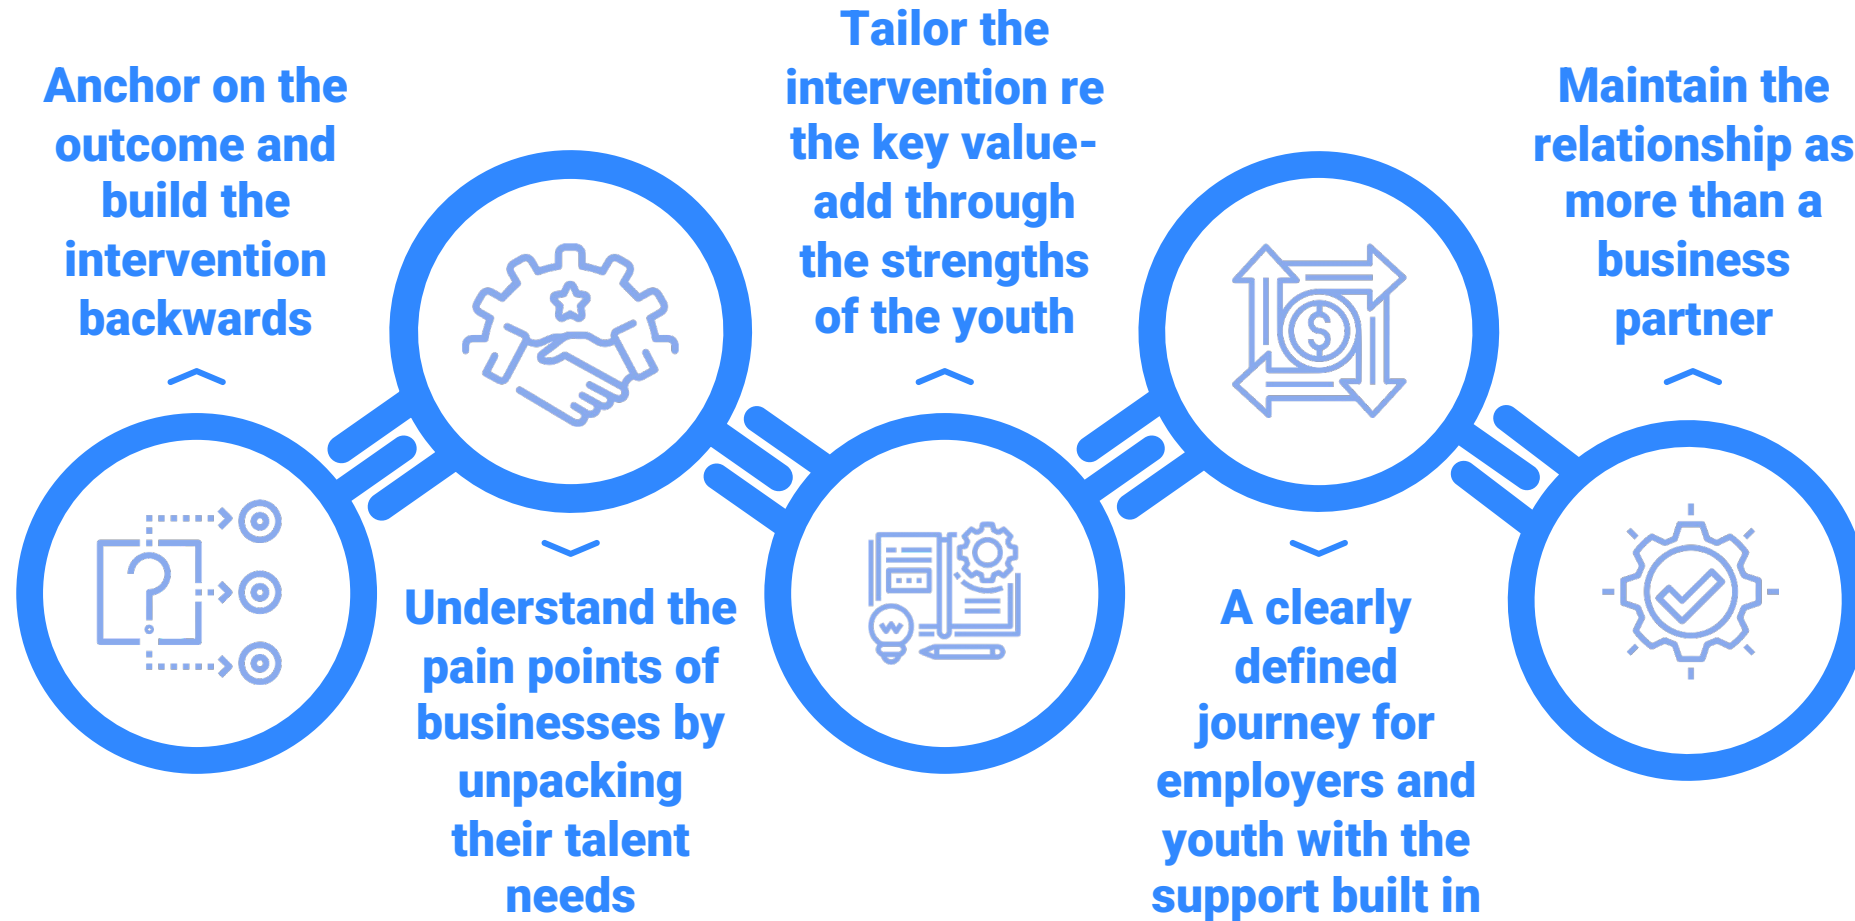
Anchor on the outcome and build the intervention backwards

Understand the pain points of businesses by unpacking their talent needs

Tailor the intervention re the key value-add through the strengths of the youth

A clearly defined journey for employers and youth with the support built in

Maintain the relationship as more than a business partner